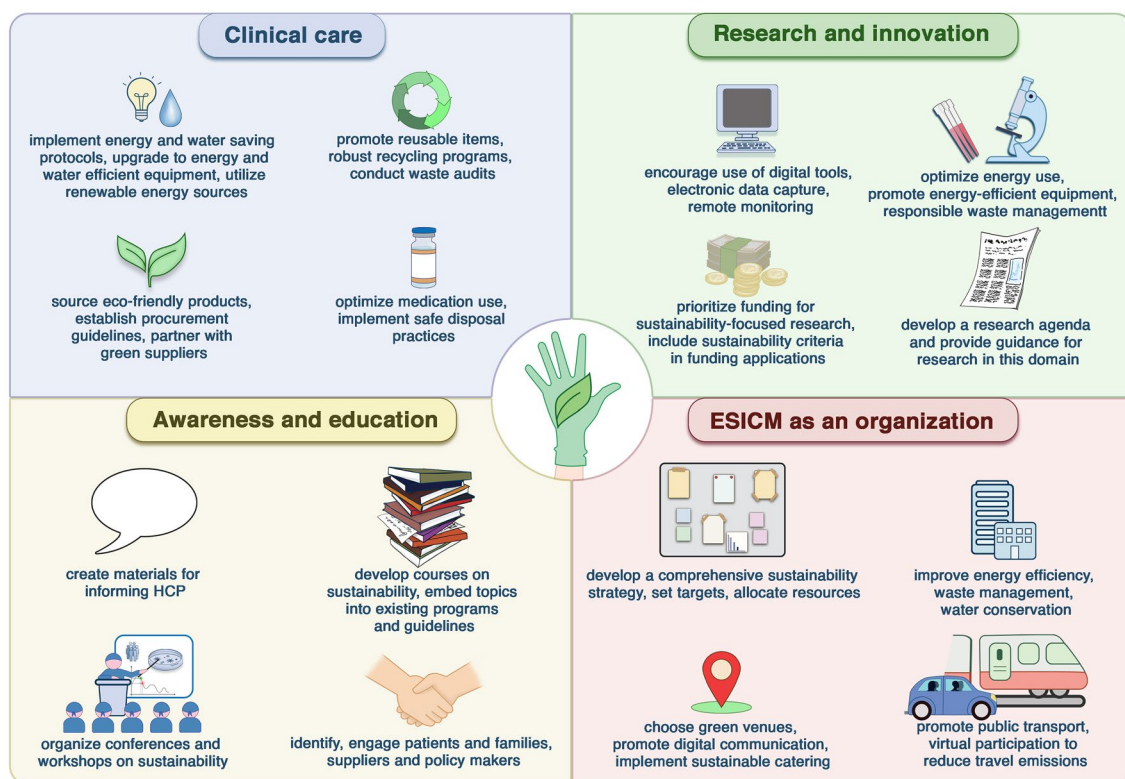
Clinical care

implement energy and water saving protocols, upgrade to energy and water efficient equipment, utilize renewable energy sources

promote reusable items, robust recycling programs, conduct waste audits

source eco-friendly products, establish procurement guidelines, partner with green suppliers

optimize medication use, implement safe disposal practices

Research and innovation

encourage use of digital tools, electronic data capture, remote monitoring

optimize energy use, promote energy-efficient equipment, responsible waste managementt

prioritize funding for sustainability-focused research, include sustainability criteria in funding applications

develop a research agenda and provide guidance for research in this domain

Awareness and education

create materials for informing HCP

develop courses on sustainability, embed topics into existing programs and guidelines

organize conferences and workshops on sustainability

identify, engage patients and families, suppliers and policy makers

ESICM as an organization

develop a comprehensive sustainability strategy, set targets, allocate resources

improve energy efficiency, waste management, water conservation

choose green venues, promote digital communication, implement sustainable catering

promote public transport, virtual participation to reduce travel emissions